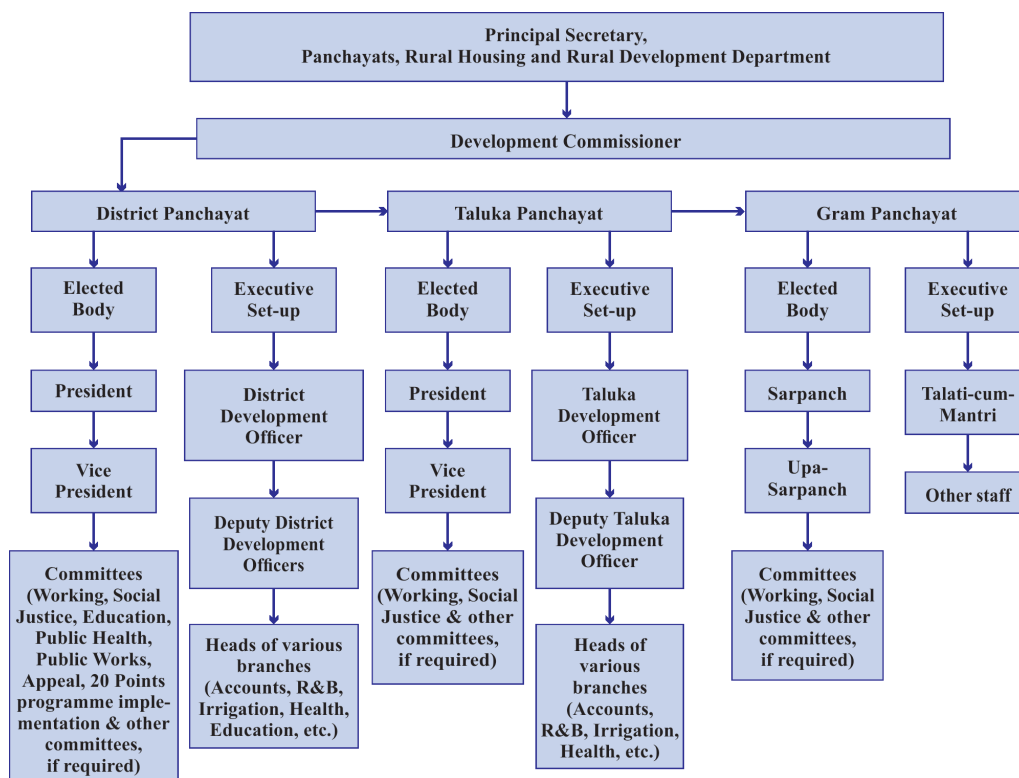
Principal Secretary,
Panchayats, Rural Housing and Rural Development Department

Development Commissioner

District Panchayat

Elected Body

President

Vice President

Committees (Working, Social Justice, Education, Public Health, Public Works, Appeal, 20 Points programme implementation & other committees, if required)

Executive Set-up

District Development Officer

Deputy District Development Officers

Heads of various branches (Accounts, R&B, Irrigation, Health, Education, etc.)

Taluka Panchayat

Elected Body

President

Vice President

Committees (Working, Social Justice & other committees, if required)

Executive Set-up

Taluka Development Officer

Deputy Taluka Development Officer

Heads of various branches (Accounts, R&B, Irrigation, Health, etc.)

Gram Panchayat

Elected Body

Sarpanch

Upa-Sarpanch

Committees (Working, Social Justice & other committees, if required)

Executive Set-up

Talati-cum-Mantri

Other staff